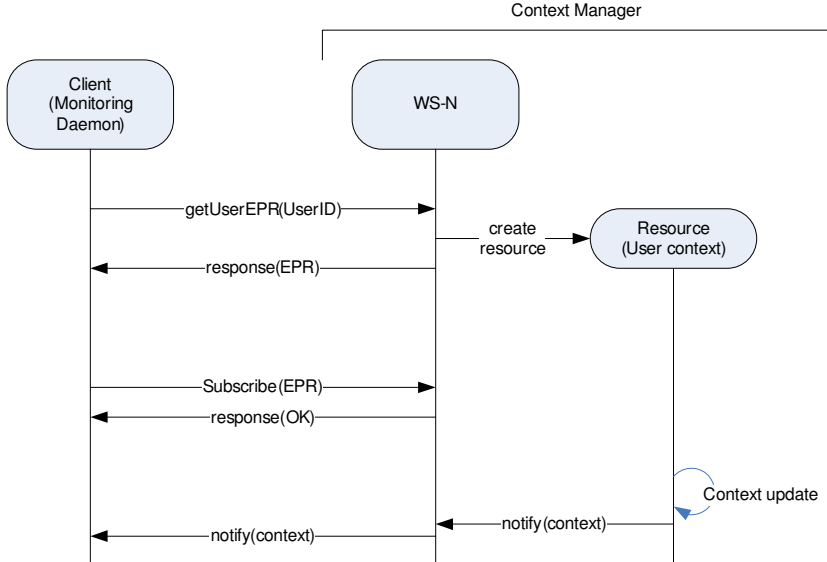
Context Manager

Client (Monitoring Daemon)

WS-N

getUserEPR(UserID)

create resource

Resource (User context)

response(EPR)

Subscribe(EPR)

response(OK)

Context update

notify(context)

notify(context)